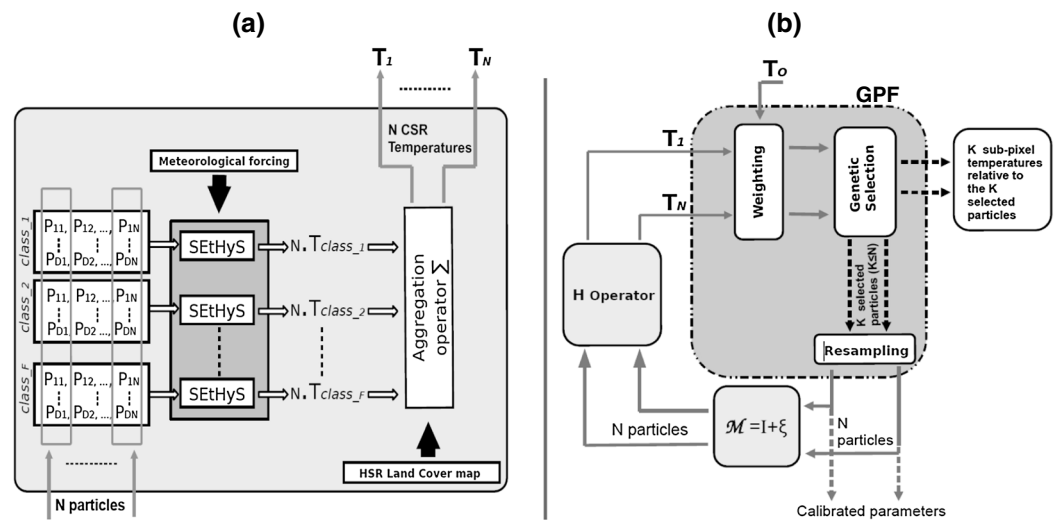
(a)

(b)

$T_1$ .......... $T_N$

N CSR Temperatures

Meteorological forcing

class_1
$P_{11}$, $P_{12}$, ..., $P_{1N}$
$P_{D1}$, $P_{D2}$, ..., $P_{DN}$

class_2
$P_{11}$, $P_{12}$, ..., $P_{1N}$
$P_{D1}$, $P_{D2}$, ..., $P_{DN}$

class_F
$P_{11}$, $P_{12}$, ..., $P_{1N}$
$P_{D1}$, $P_{D2}$, ..., $P_{DN}$

SEtHyS

SEtHyS

SEtHyS

N. $T_{class\_1}$

N. $T_{class\_2}$

N. $T_{class\_F}$

Aggregation operator $\Sigma$

HSR Land Cover map

..........

N particles

$T_O$

GPF

$T_1$

$T_N$

Weighting

Genetic Selection

K sub-pixel temperatures relative to the K selected particles

K selected particles (K≤N)

H Operator

Resampling

$\mathcal{M}$ =I+ξ

N particles

N particles

Calibrated parameters